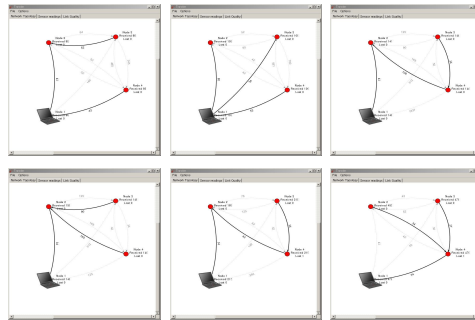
File Options
Network Topology | Sensor readings | Link Quality

File Options
Network Topology | Sensor readings | Link Quality

File Options
Network Topology | Sensor readings | Link Quality

File Options
Network Topology | Sensor readings | Link Quality

File Options
Network Topology | Sensor readings | Link Quality

File Options
Network Topology | Sensor readings | Link Quality